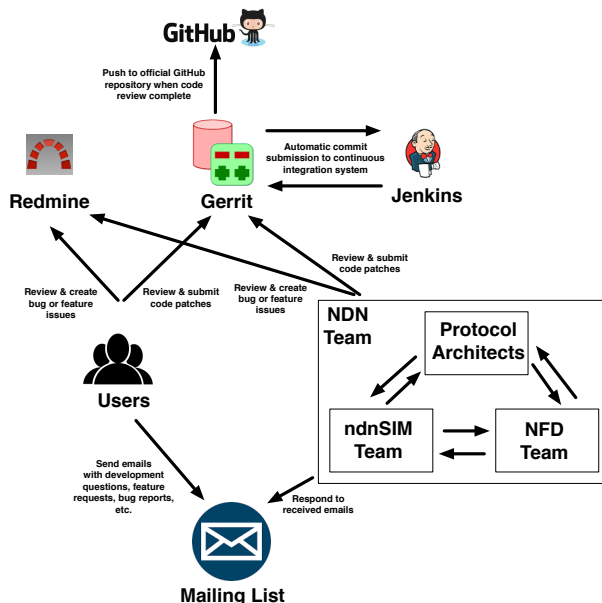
GitHub

Push to official GitHub repository when code review complete

Automatic commit submission to continuous integration system

Redmine

Gerrit

Jenkins

Review & submit code patches

Review & create bug or feature issues

Review & submit code patches

Review & create bug or feature issues

NDN Team

Protocol Architects

Users

ndnSIM Team

NFD Team

Send emails with development questions, feature requests, bug reports, etc.

Respond to received emails

Mailing List